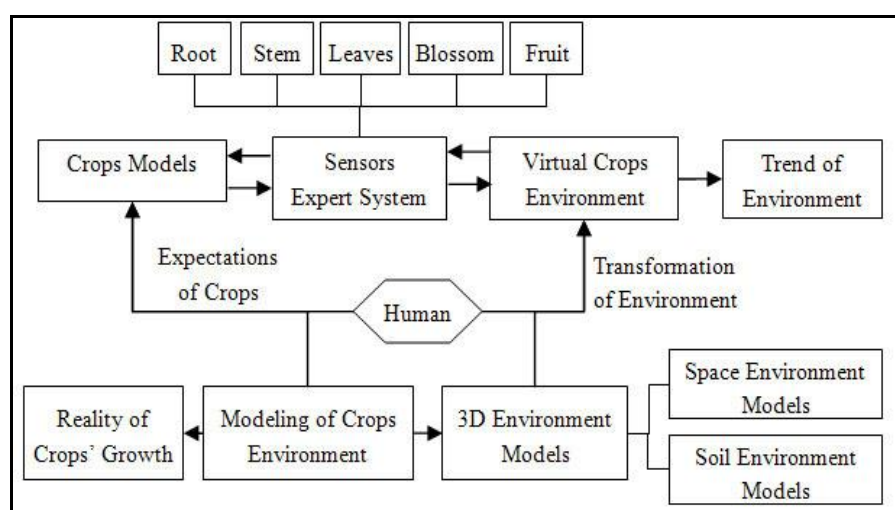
Root

Stem

Leaves

Blossom

Fruit

Crops Models

Sensors Expert System

Virtual Crops Environment

Trend of Environment

Expectations of Crops

Transformation of Environment

Human

Space Environment Models

Reality of Crops' Growth

Modeling of Crops Environment

3D Environment Models

Soil Environment Models